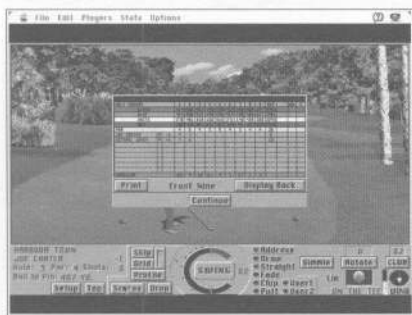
File Edit Players Stats Options

Print Front Nine Display Back
Continue

HARBOUR TOWN
JOE CARTER
Hole: 5 Par: 4 Shots: 1
Ball to Pin: 407 YD
Skip
Drive
Preview
Setup Top Screen Drop
SWING
Address
Draw
Straight
Fade
Chip
Putt
User1
User2
Simmer
Rotate
CLUB
ON THE TEE